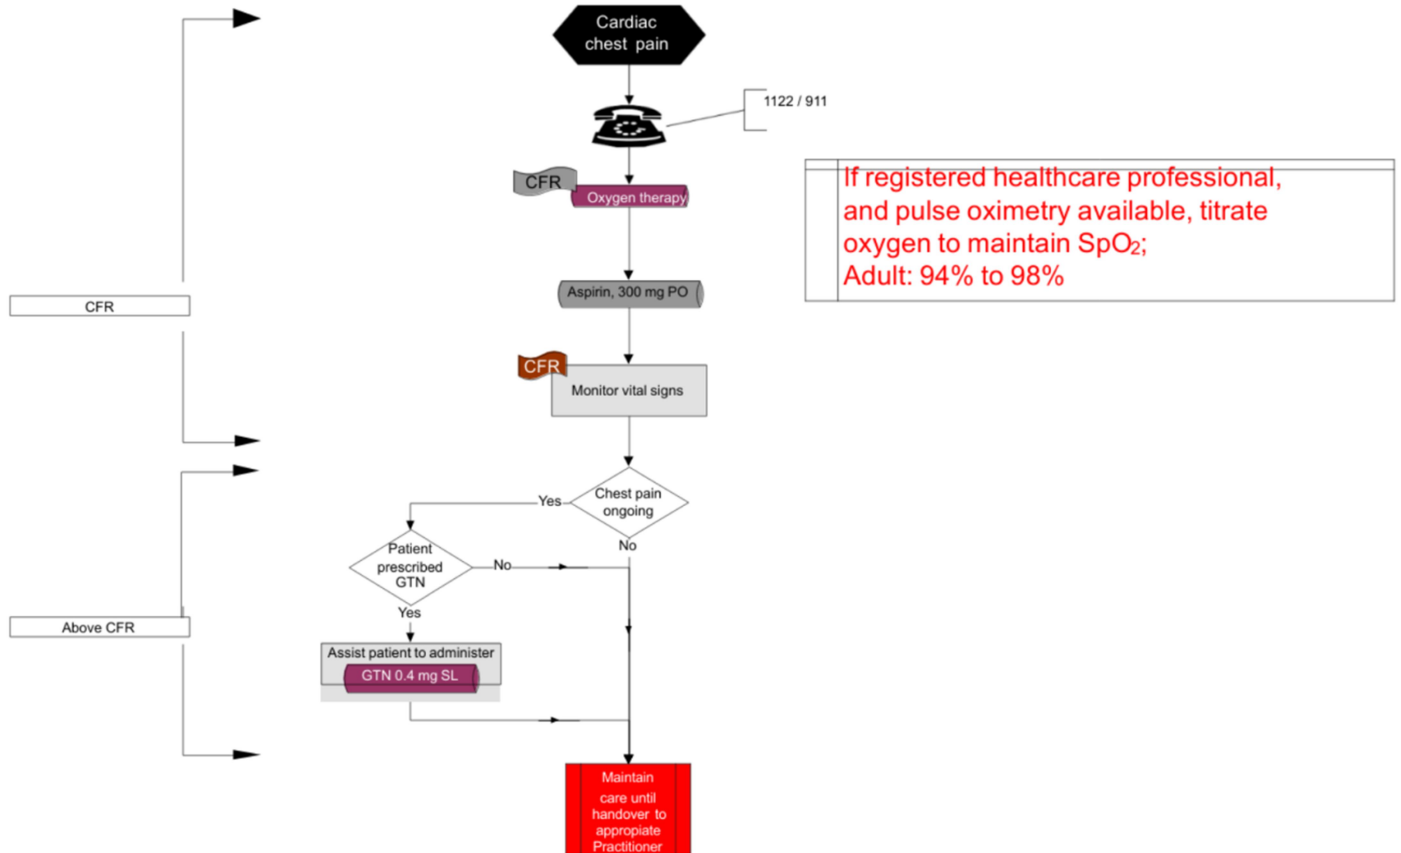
Cardiac chest pain

1122 / 911

CFR

Oxygen therapy

If registered healthcare professional, and pulse oximetry available, titrate oxygen to maintain $SpO_2$;
Adult: 94% to 98%

Aspirin, 300 mg PO

CFR

CFR

Monitor vital signs

Chest pain ongoing

Yes

No

Patient prescribed GTN

No

Yes

Above CFR

Assist patient to administer

GTN 0.4 mg SL

Maintain care until handover to appropiate Practitioner